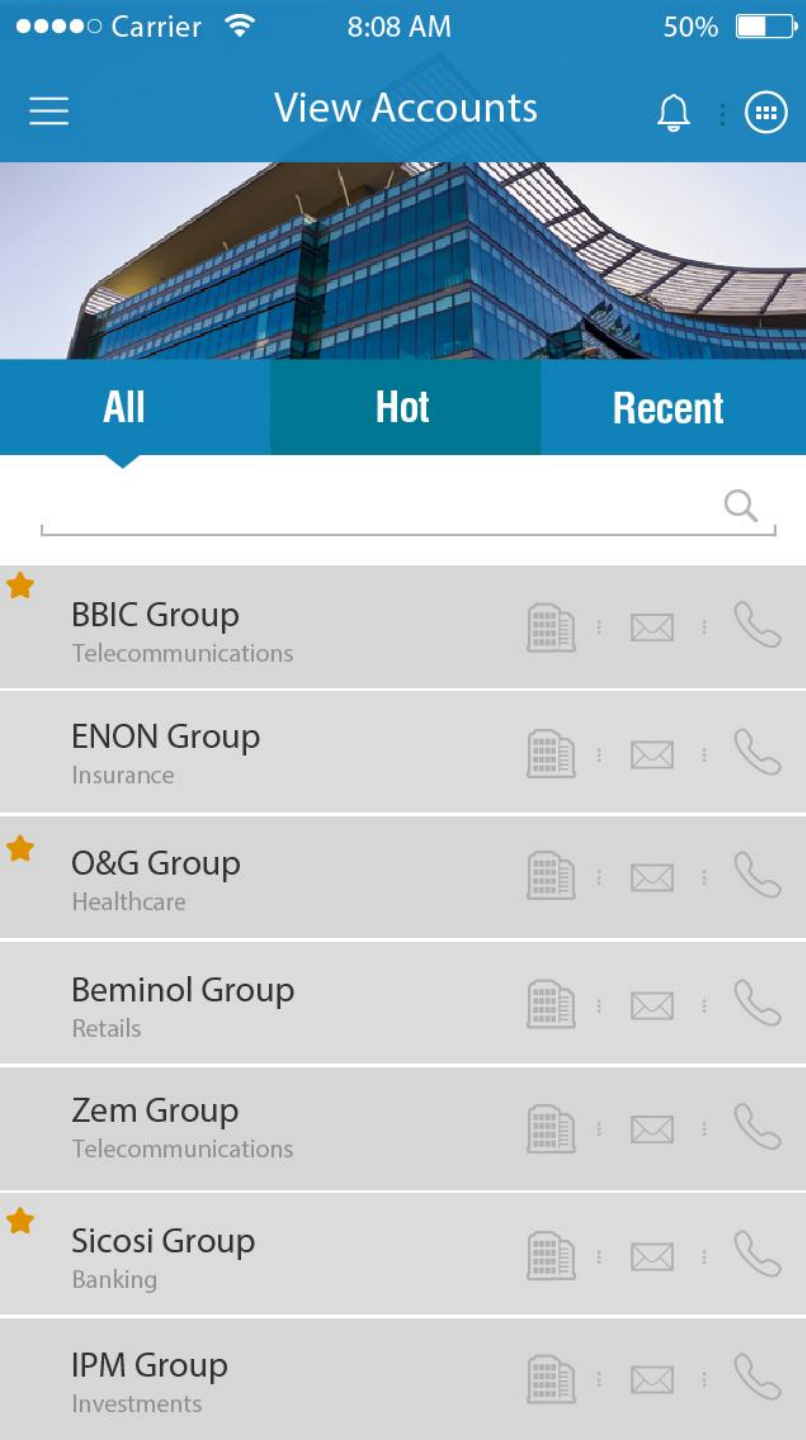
Carrier 8:08 AM 50%

View Accounts

All
Hot
Recent

BBIC Group
Telecommunications

ENON Group
Insurance

O&G Group
Healthcare

Beminol Group
Retails

Zem Group
Telecommunications

Sicosi Group
Banking

IPM Group
Investments